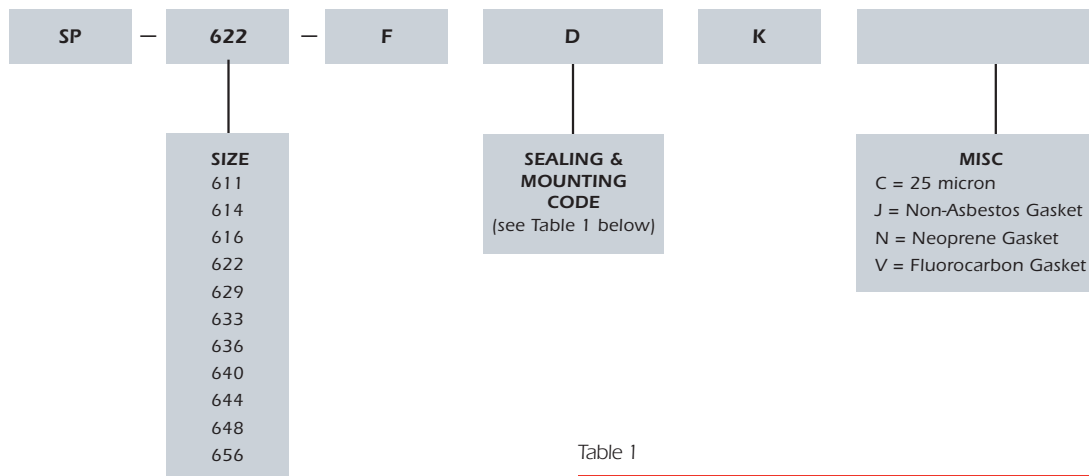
SP — 622 — F D K

SIZE
611
614
616
622
629
633
636
640
644
648
656

SEALING & MOUNTING CODE
(see Table 1 below)

MISC
C = 25 micron
J = Non-Asbestos Gasket
N = Neoprene Gasket
V = Fluorocarbon Gasket

Table 1